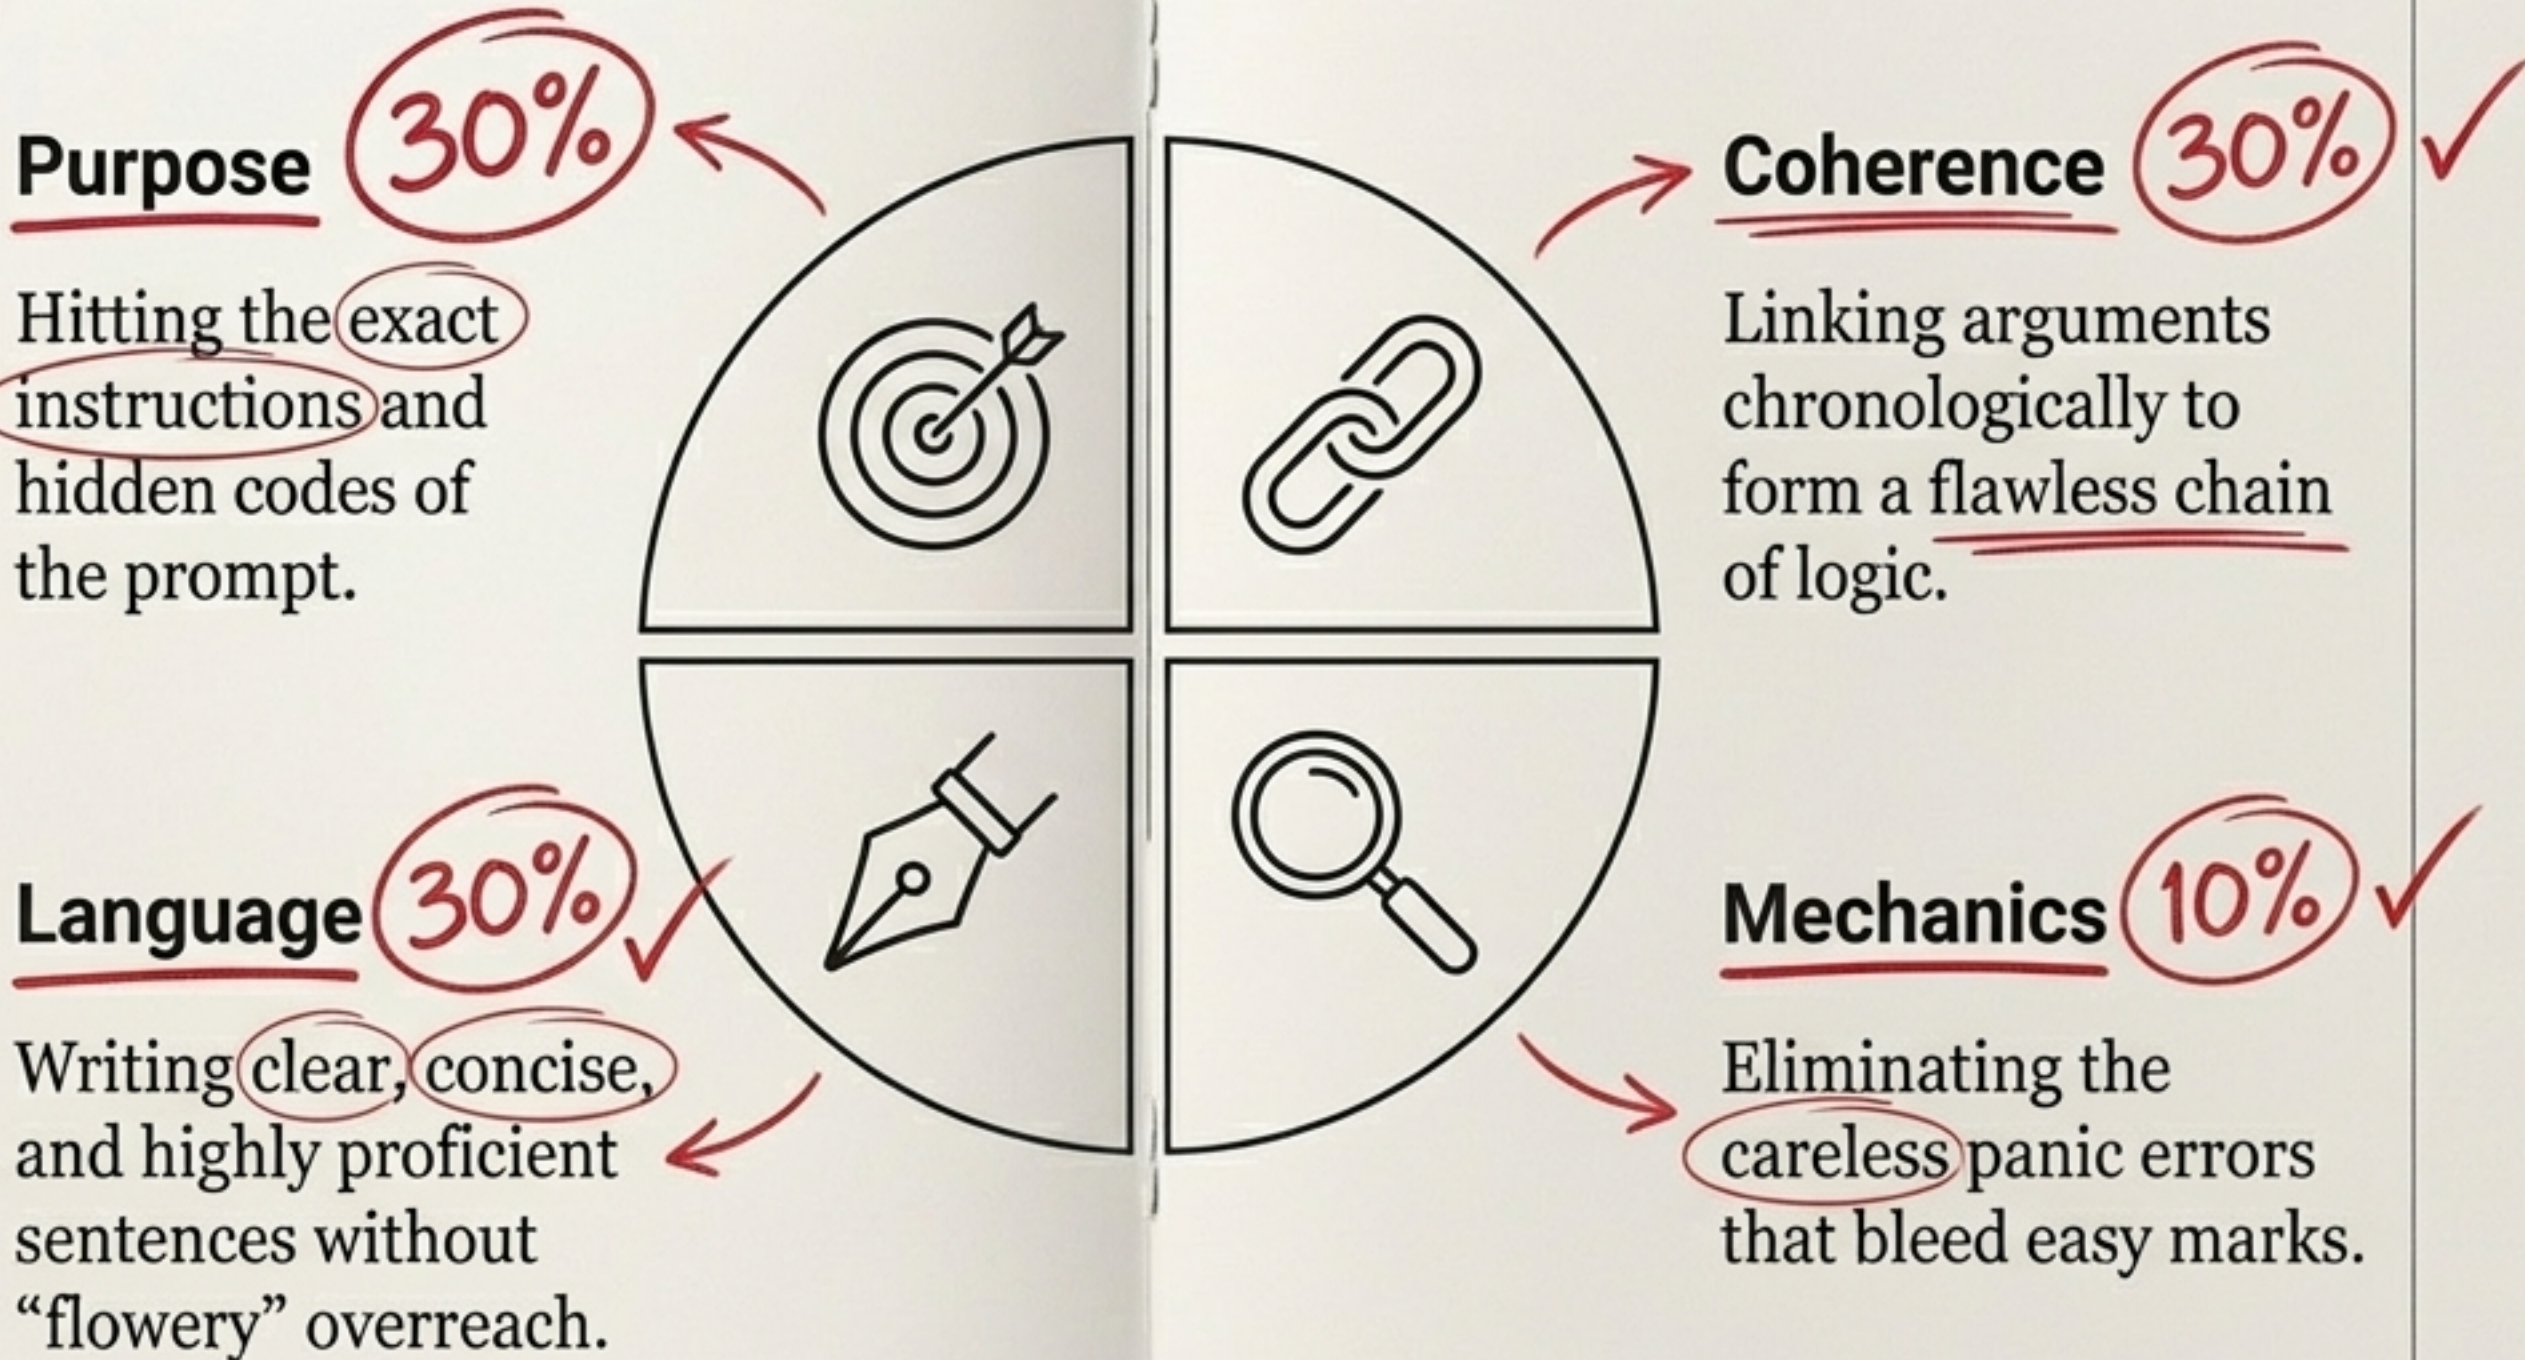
Purpose 30%

Hitting the exact instructions and hidden codes of the prompt.

Coherence 30%

Linking arguments chronologically to form a flawless chain of logic.

Language 30%

Writing clear, concise, and highly proficient sentences without “flowery” overreach.

Mechanics 10%

Eliminating the careless panic errors that bleed easy marks.